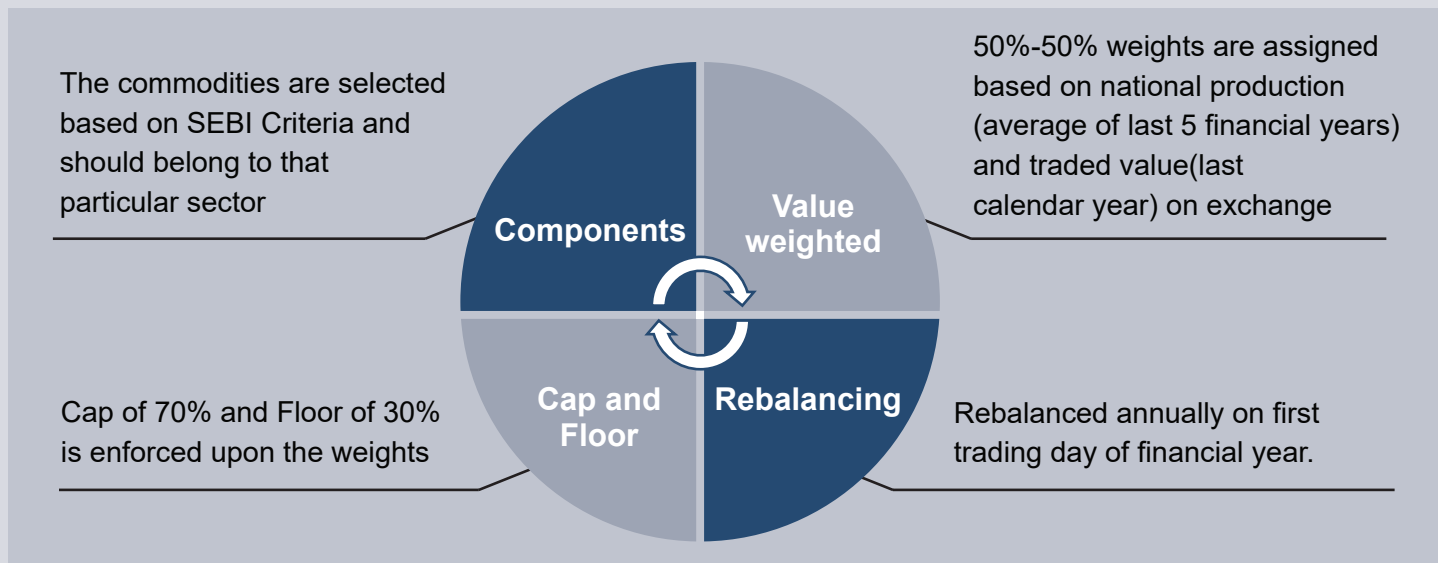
The commodities are selected based on SEBI Criteria and should belong to that particular sector

Components

Value weighted

50%-50% weights are assigned based on national production (average of last 5 financial years) and traded value(last calendar year) on exchange

Cap of 70% and Floor of 30% is enforced upon the weights

Cap and Floor

Rebalancing

Rebalanced annually on first trading day of financial year.